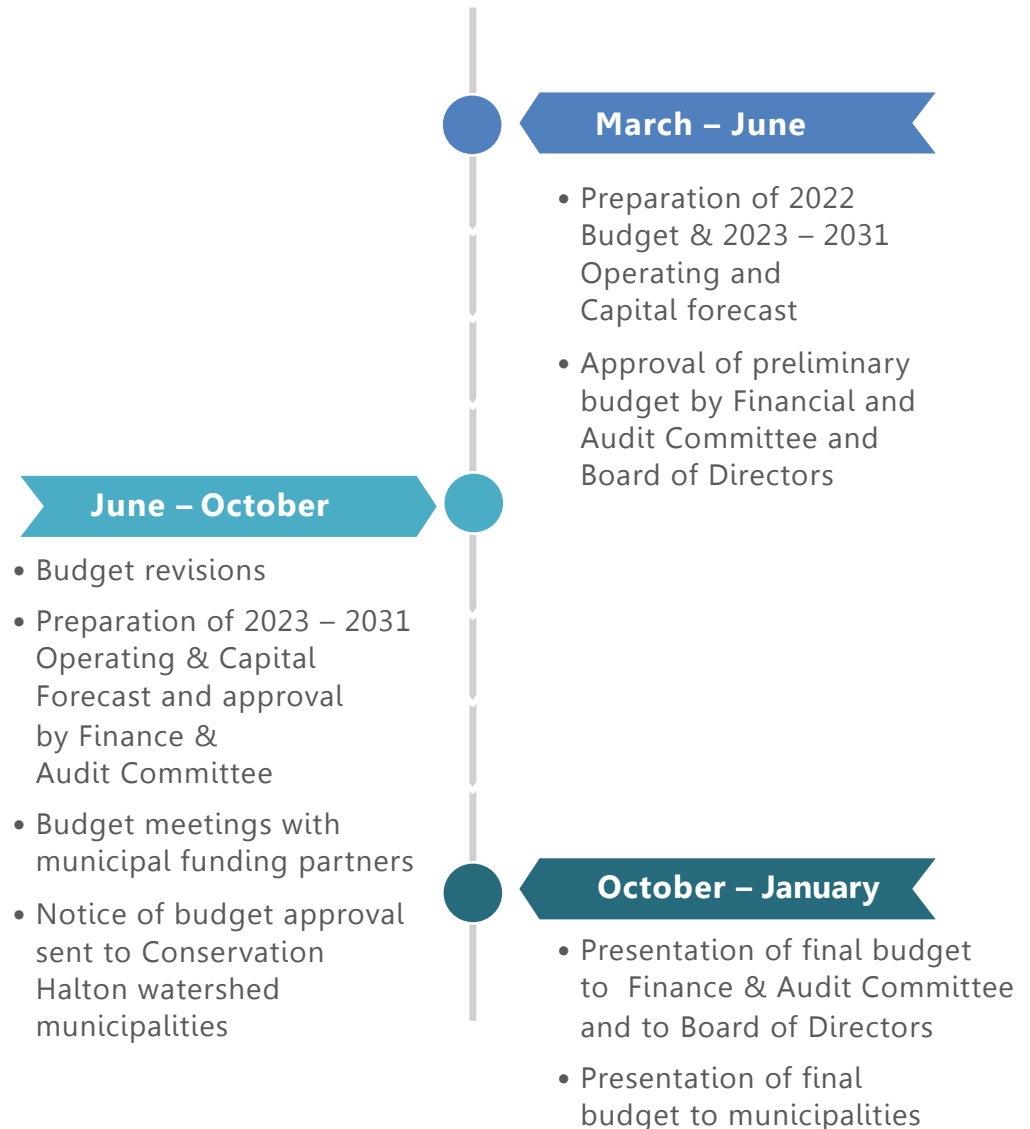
March – June

• Preparation of 2022 Budget & 2023 – 2031 Operating and Capital forecast

• Approval of preliminary budget by Financial and Audit Committee and Board of Directors

June – October

• Budget revisions

• Preparation of 2023 – 2031 Operating & Capital Forecast and approval by Finance & Audit Committee

• Budget meetings with municipal funding partners

• Notice of budget approval sent to Conservation Halton watershed municipalities

October – January

• Presentation of final budget to Finance & Audit Committee and to Board of Directors

• Presentation of final budget to municipalities